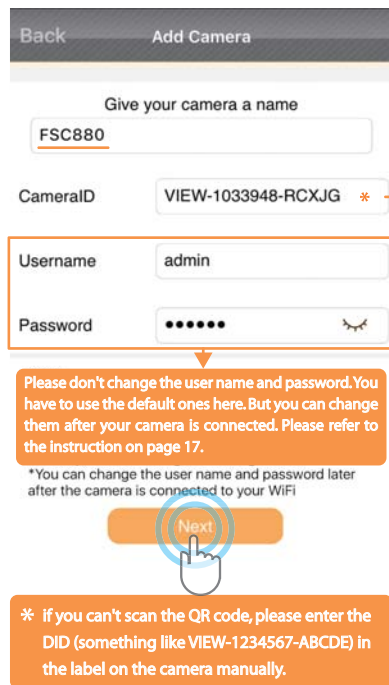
Back Add Camera

Give your camera a name

FSC880

CameraID VIEW-1033948-RCXJG *

Username admin

Password ••••••

Please don't change the user name and password. You have to use the default ones here. But you can change them after your camera is connected. Please refer to the instruction on page 17.

*You can change the user name and password later after the camera is connected to your WiFi

Next

* If you can't scan the QR code, please enter the DID (something like VIEW-1234567-ABCDE) in the label on the camera manually.